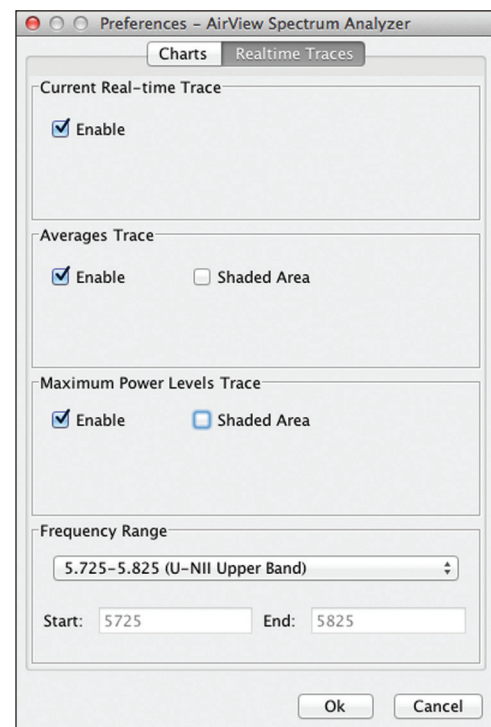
Preferences - AirView Spectrum Analyzer

Charts | Realtime Traces

Current Real-time Trace

Enable

Averages Trace

Enable

Shaded Area

Maximum Power Levels Trace

Enable

Shaded Area

Frequency Range

5.725-5.825 (U-NII Upper Band)

Start: 5725

End: 5825

Ok

Cancel